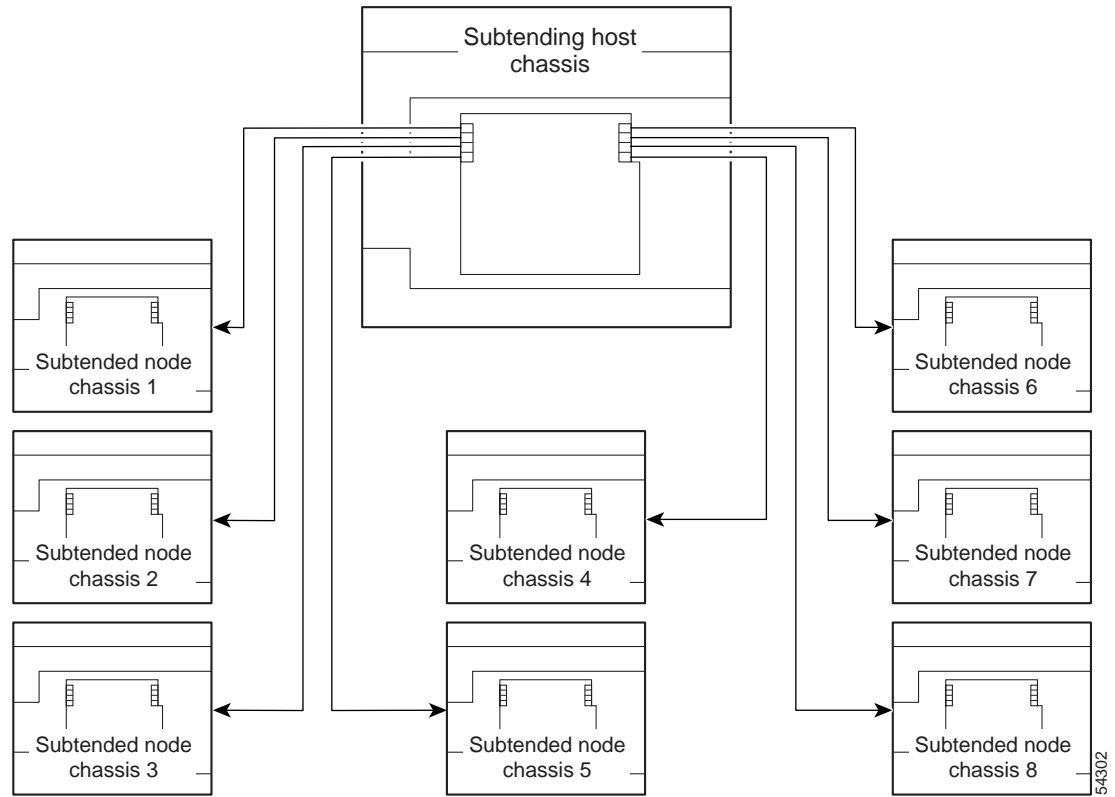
Subtending host chassis

Subtended node chassis 1

Subtended node chassis 6

Subtended node chassis 2

Subtended node chassis 4

Subtended node chassis 7

Subtended node chassis 3

Subtended node chassis 5

Subtended node chassis 8

54302